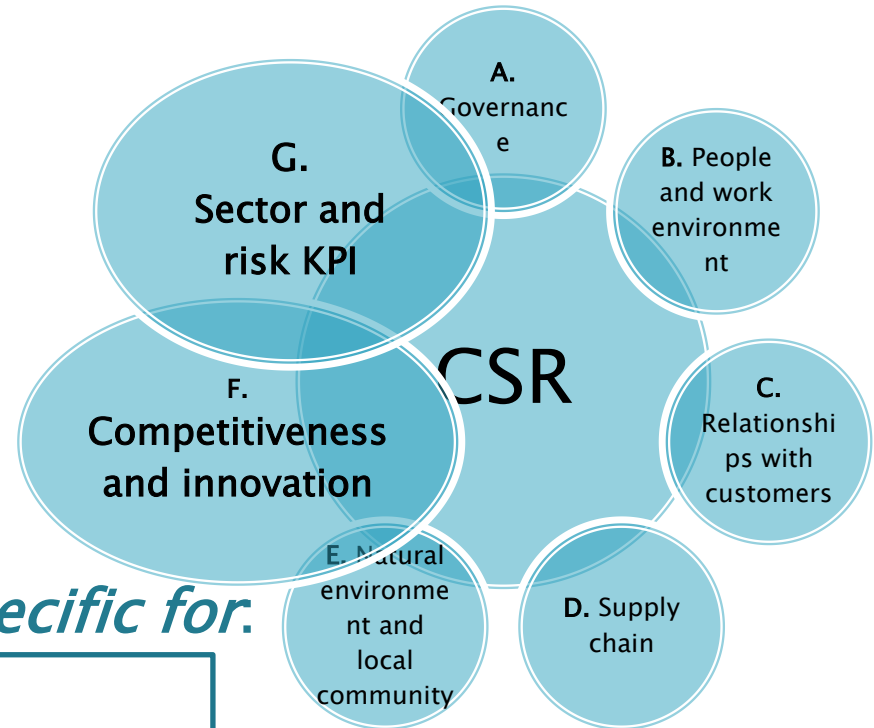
A. Governanc e

G. Sector and risk KPI

B. People and work environme nt

CSR

F. Competitiveness and innovation

C. Relationshi ps with customers

E. Natural environme nt and local community

D. Supply chain

ecific for: